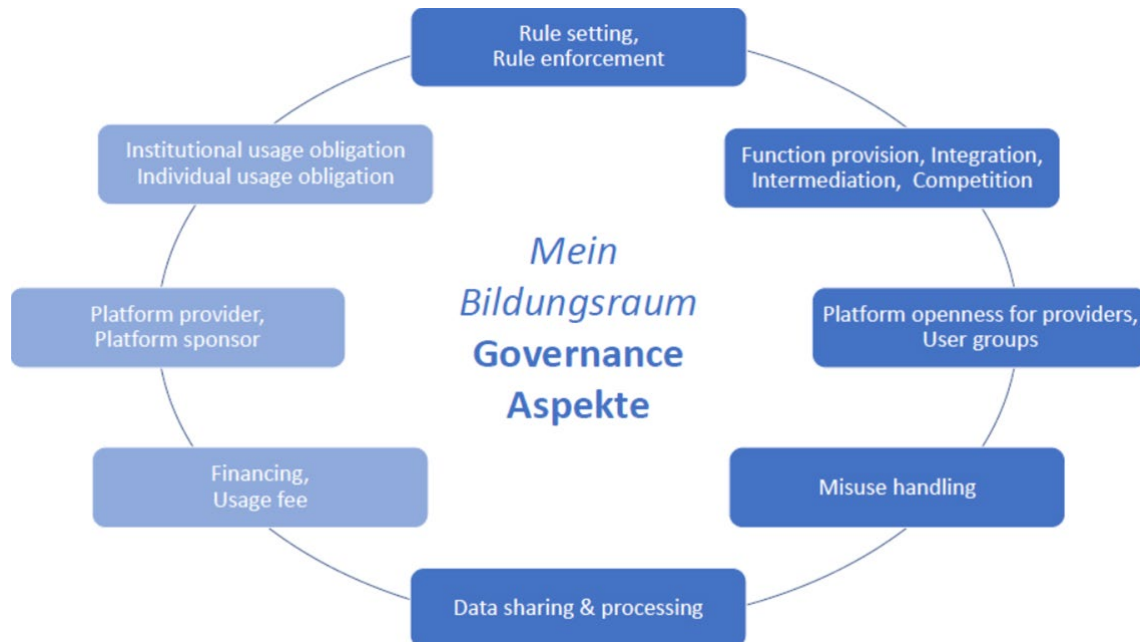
Rule setting,
Rule enforcement

Function provision, Integration,
Intermediation, Competition

Platform openness for providers,
User groups

Misuse handling

Data sharing & processing

Financing,
Usage fee

Platform provider,
Platform sponsor

Institutional usage obligation
Individual usage obligation

Mein
Bildungsraum
Governance
Aspekte